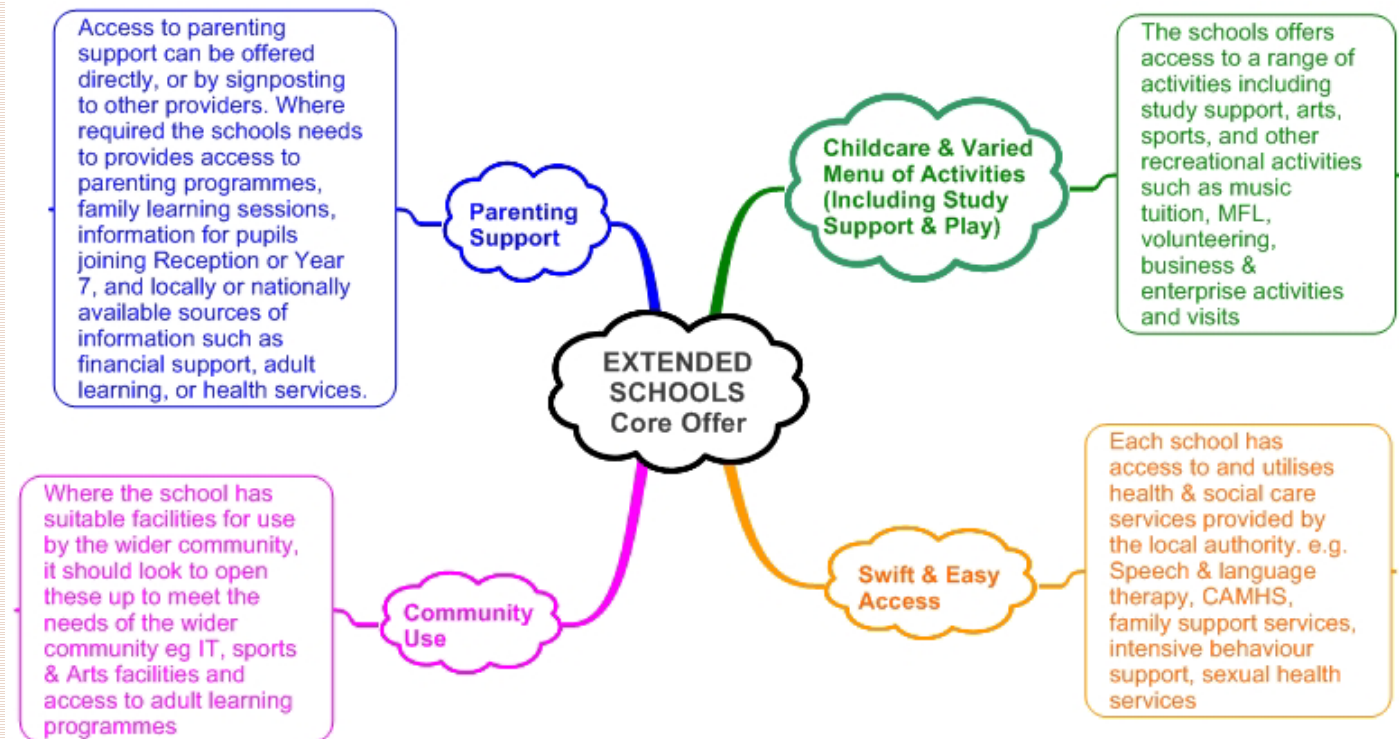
Access to parenting support can be offered directly, or by signposting to other providers. Where required the schools needs to provides access to parenting programmes, family learning sessions, information for pupils joining Reception or Year 7, and locally or nationally available sources of information such as financial support, adult learning, or health services.

Parenting Support

Childcare & Varied Menu of Activities (Including Study Support & Play)

The schools offers access to a range of activities including study support, arts, sports, and other recreational activities such as music tuition, MFL, volunteering, business & enterprise activities and visits

EXTENDED SCHOOLS Core Offer

Where the school has suitable facilities for use by the wider community, it should look to open these up to meet the needs of the wider community eg IT, sports & Arts facilities and access to adult learning programmes

Community Use

Swift & Easy Access

Each school has access to and utilises health & social care services provided by the local authority. e.g. Speech & language therapy, CAMHS, family support services, intensive behaviour support, sexual health services